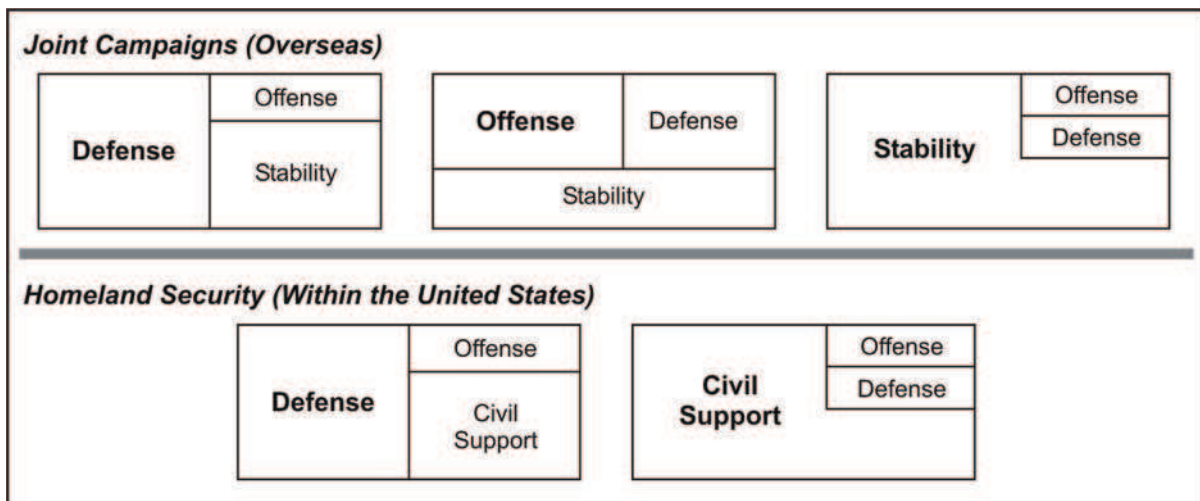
Joint Campaigns (Overseas)

Defense
Offense
Stability

Offense
Defense
Stability

Stability
Offense
Defense

Homeland Security (Within the United States)

Defense
Offense
Civil Support

Civil Support
Offense
Defense